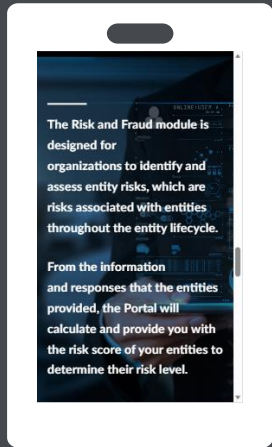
The Risk and Fraud module is designed for organizations to identify and assess entity risks, which are risks associated with entities throughout the entity lifecycle.

From the information and responses that the entities provided, the Portal will calculate and provide you with the risk score of your entities to determine their risk level.